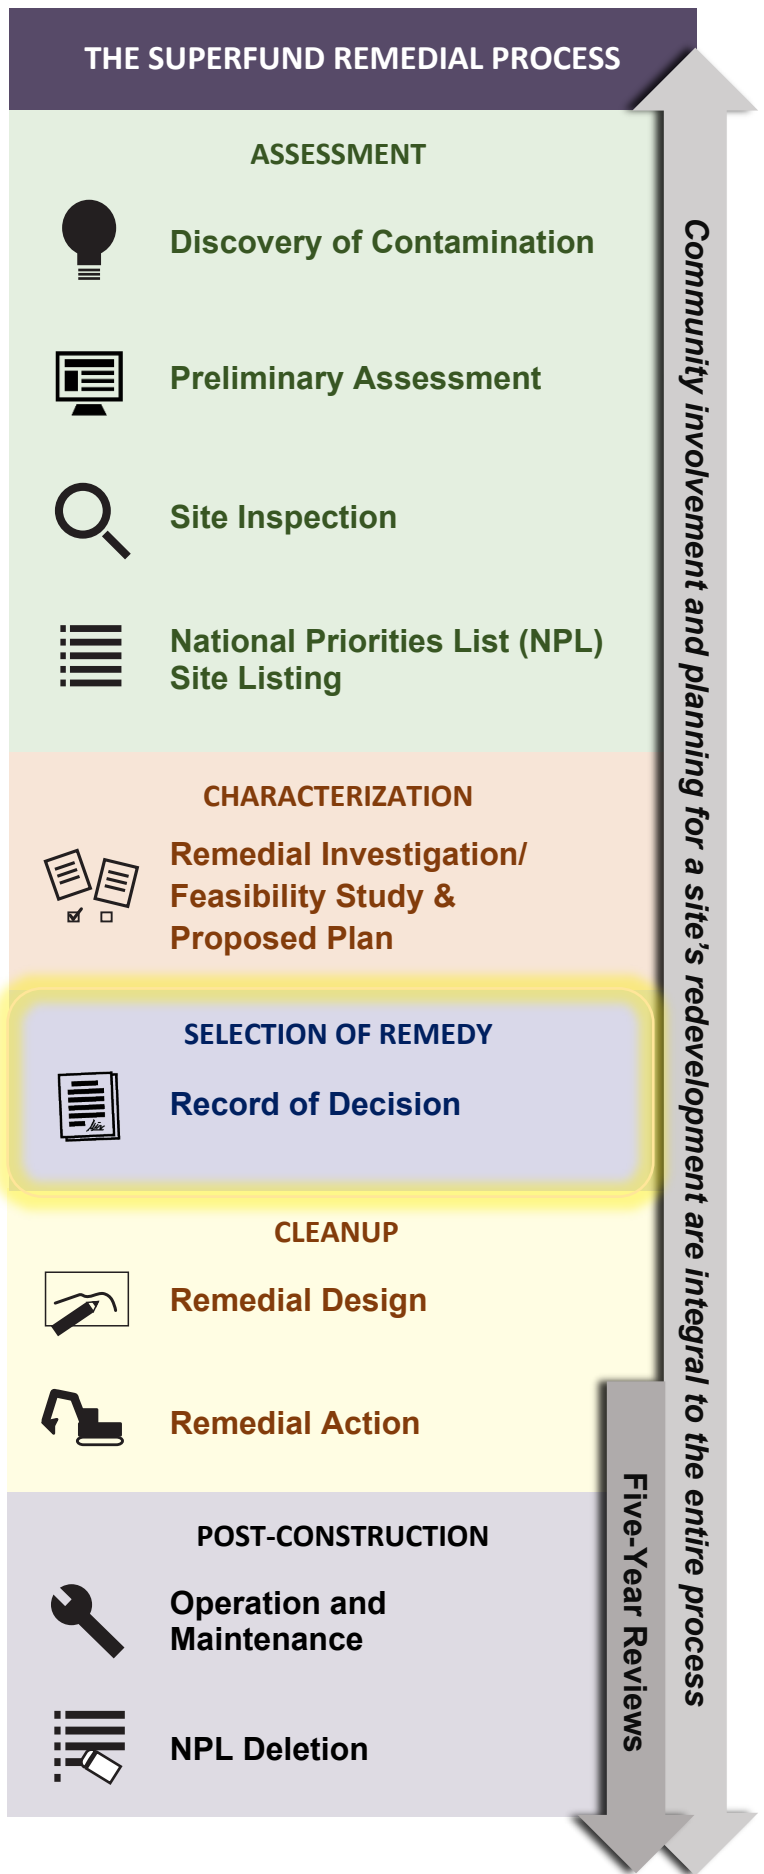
THE SUPERFUND REMEDIAL PROCESS

ASSESSMENT

Discovery of Contamination

Preliminary Assessment

Site Inspection

National Priorities List (NPL) Site Listing

CHARACTERIZATION

Remedial Investigation/ Feasibility Study & Proposed Plan

SELECTION OF REMEDY

Record of Decision

CLEANUP

Remedial Design

Remedial Action

POST-CONSTRUCTION

Operation and Maintenance

NPL Deletion

Community involvement and planning for a site's redevelopment are integral to the entire process

Five-Year Reviews